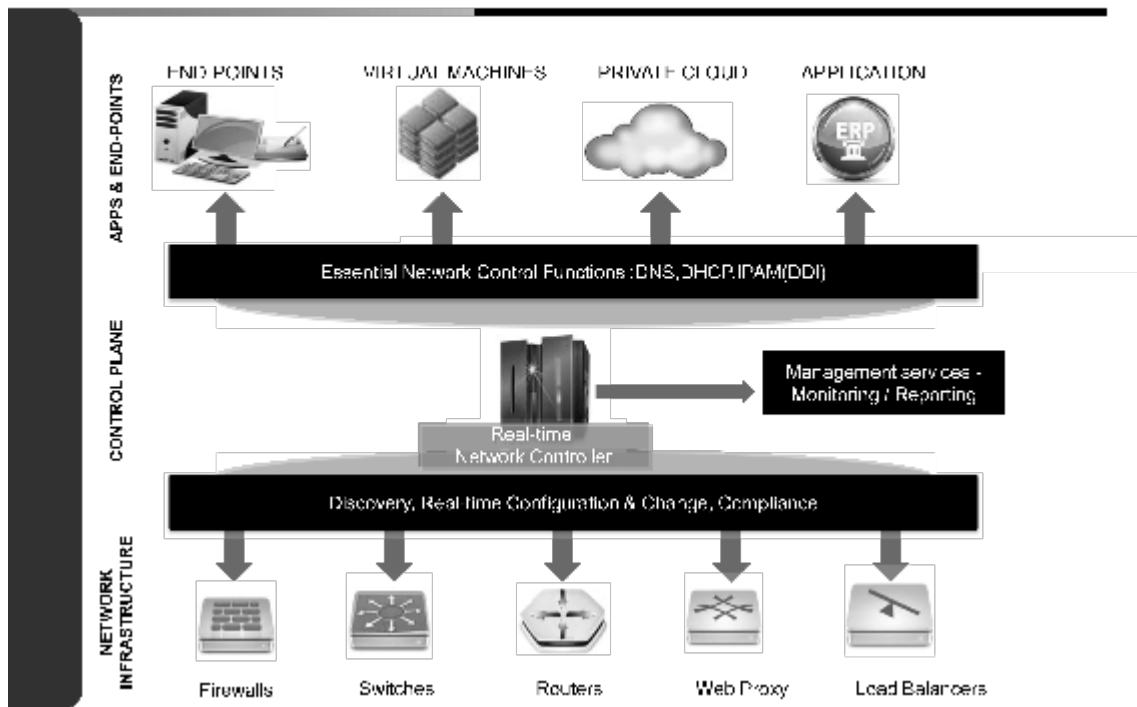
APPS & END-POINTS

END POINTS

VIRTUAL MACHINES

PRIVATE CLOUD

APPLICATION

ERP

Essential Network Control Functions : DNS, DHCP, IPAM(DDI)

CONTROL PLANE

Management services - Monitoring / Reporting

Real-time Network Controller

Discovery, Real time Configuration & Change, Compliance

NETWORK INFRASTRUCTURE

Firewalls

Switches

Routers

Web Proxy

Load Balancers